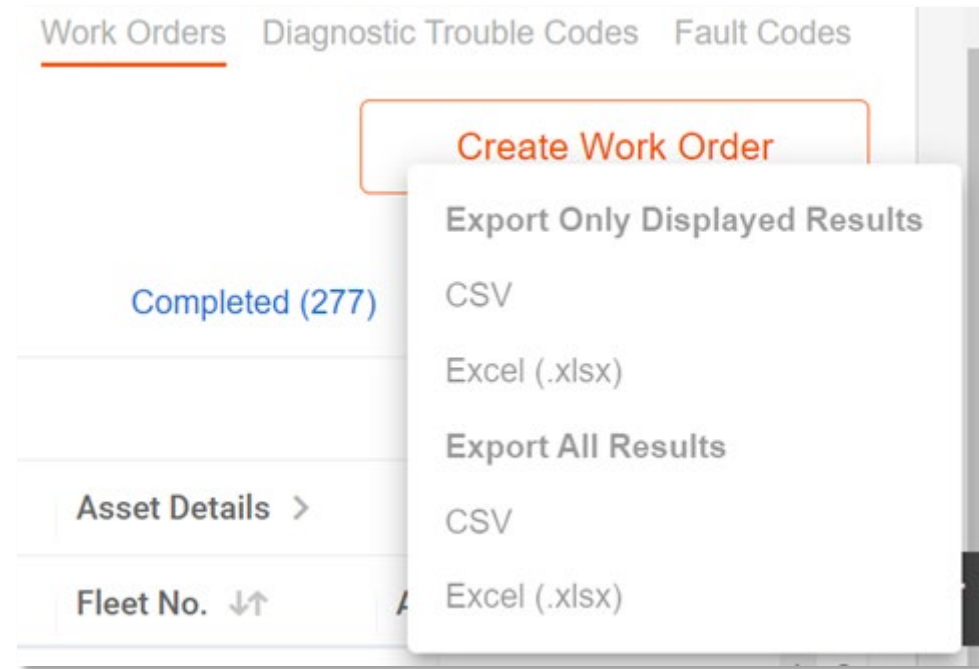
Work Orders Diagnostic Trouble Codes Fault Codes

Create Work Order

Completed (277)

Asset Details >

Fleet No. ↓↑

A

Export Only Displayed Results

CSV

Excel (.xlsx)

Export All Results

CSV

Excel (.xlsx)